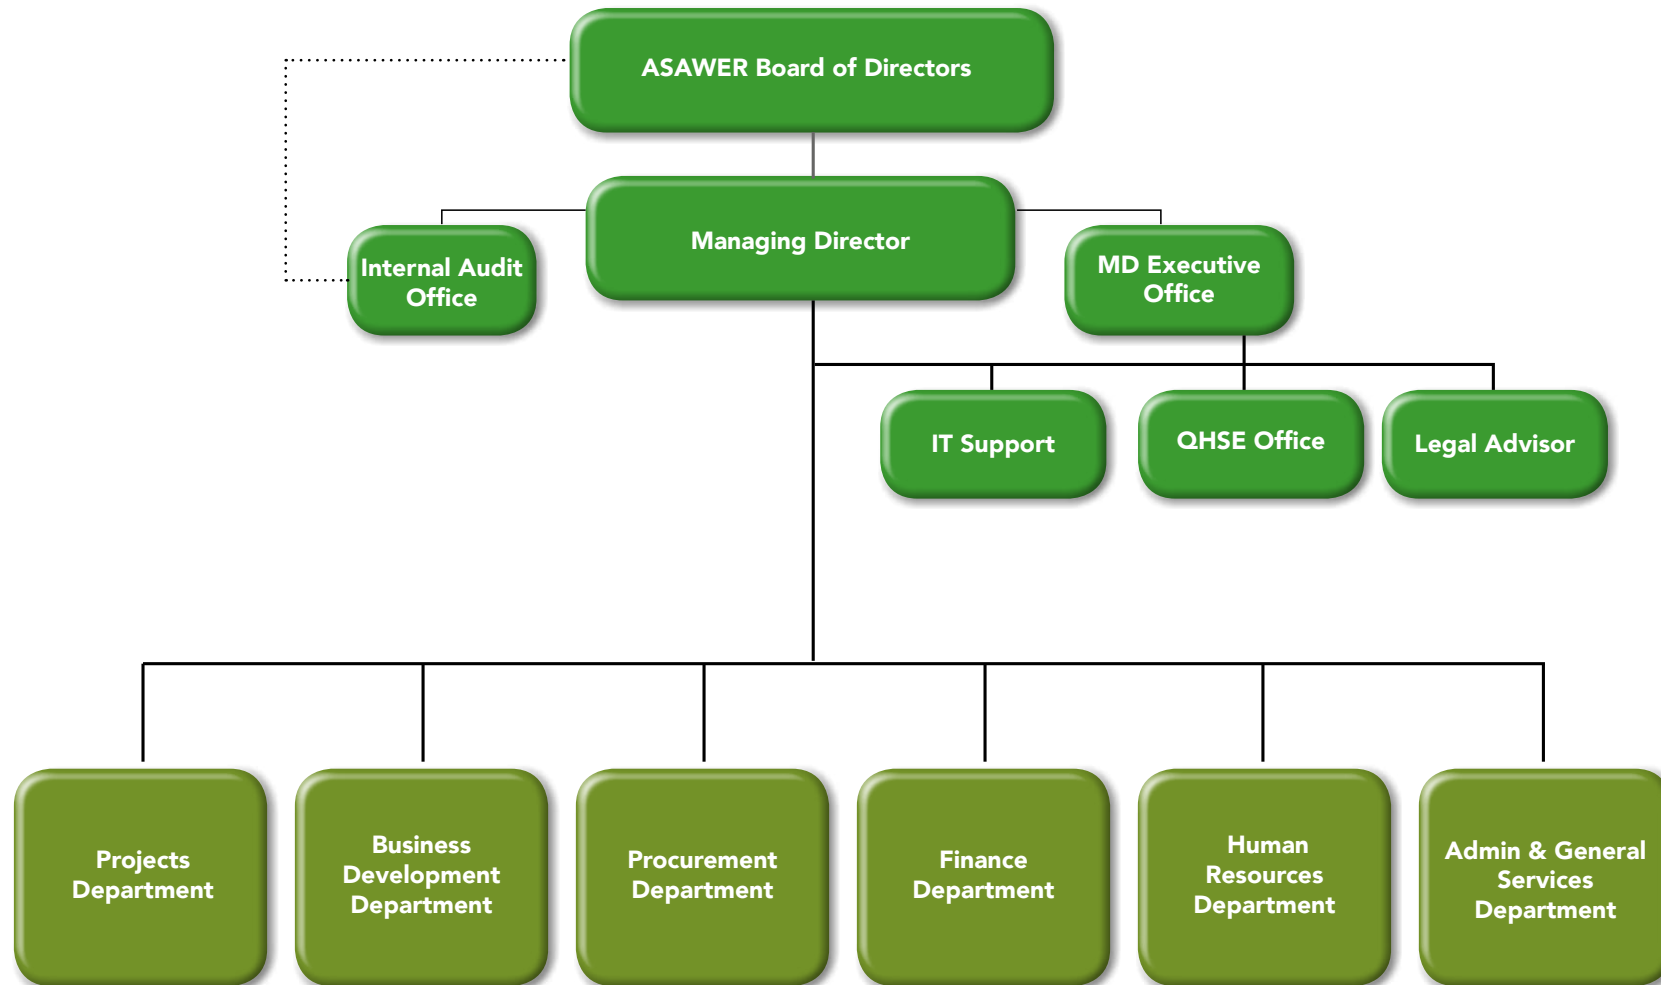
ASAWER Board of Directors

Internal Audit Office

Managing Director

MD Executive Office

IT Support

QHSE Office

Legal Advisor

Projects Department

Business Development Department

Procurement Department

Finance Department

Human Resources Department

Admin & General Services Department